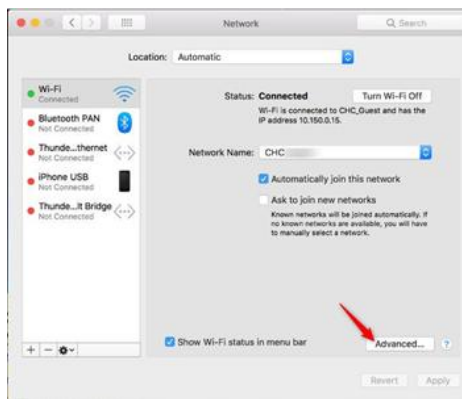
Network

Search

Location: Automatic

Wi-Fi
Connected

Bluetooth PAN
Not Connected

Thunde...thernet
Not Connected

iPhone USB
Not Connected

Thunde...lt Bridge
Not Connected

Status: Connected

Turn Wi-Fi Off

Wi-Fi is connected to CHC_Guest and has the IP address 10.150.0.15.

Network Name: CHC

Automatically join this network

Ask to join new networks

Known networks will be joined automatically. If no known networks are available, you will have to manually select a network.

Show Wi-Fi status in menu bar

Advanced...

?

Revert

Apply